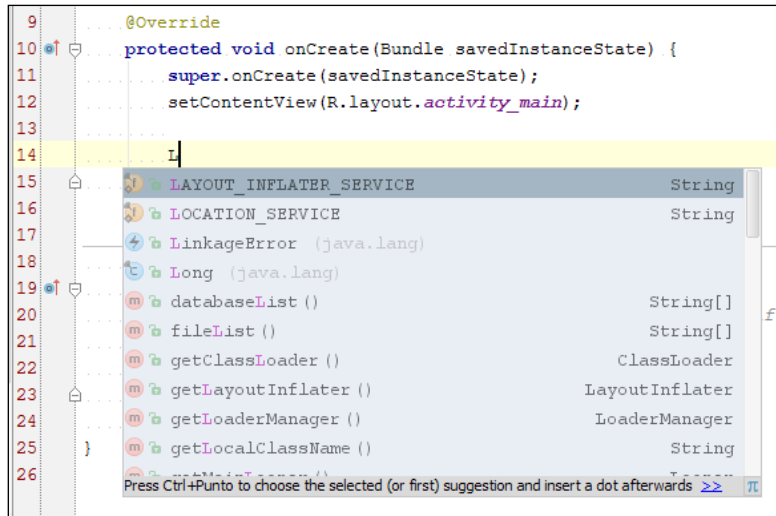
9 @Override
10 protected void onCreate(Bundle savedInstanceState) {
11 super.onCreate(savedInstanceState);
12 setContentView(R.layout.activity_main);
13
14 L
15
16
17
18
19
20
21
22
23
24
25 }
26

| | |
|---|---|
| LAYOUT_INFLATER_SERVICE | String |
| LOCATION_SERVICE | String |
| LinkageError (java.lang) | |
| Long (java.lang) | |
| databaseList() | String[] |
| fileList() | String[] |
| getClassLoader() | ClassLoader |
| getLayoutInflater() | LayoutInflater |
| getLoaderManager() | LoaderManager |
| getLocalClassName() | String |

Press Ctrl+Punto to choose the selected (or first) suggestion and insert a dot afterwards >> π